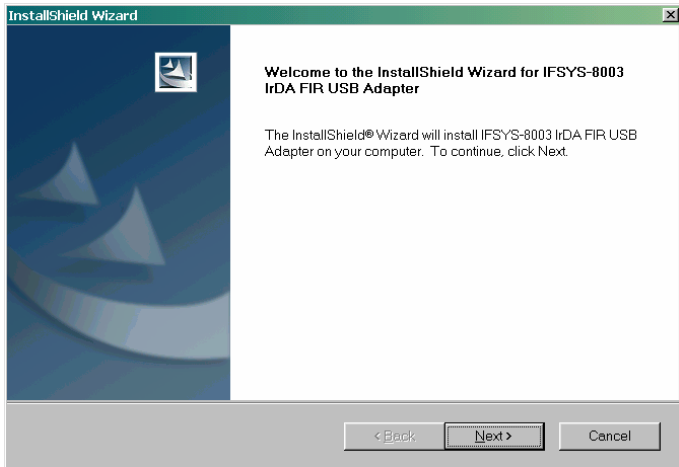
InstallShield Wizard

Welcome to the InstallShield Wizard for IFSYS-8003 IrDA FIR USB Adapter

The InstallShield® Wizard will install IFSYS-8003 IrDA FIR USB Adapter on your computer. To continue, click Next.

< Back
Next >
Cancel